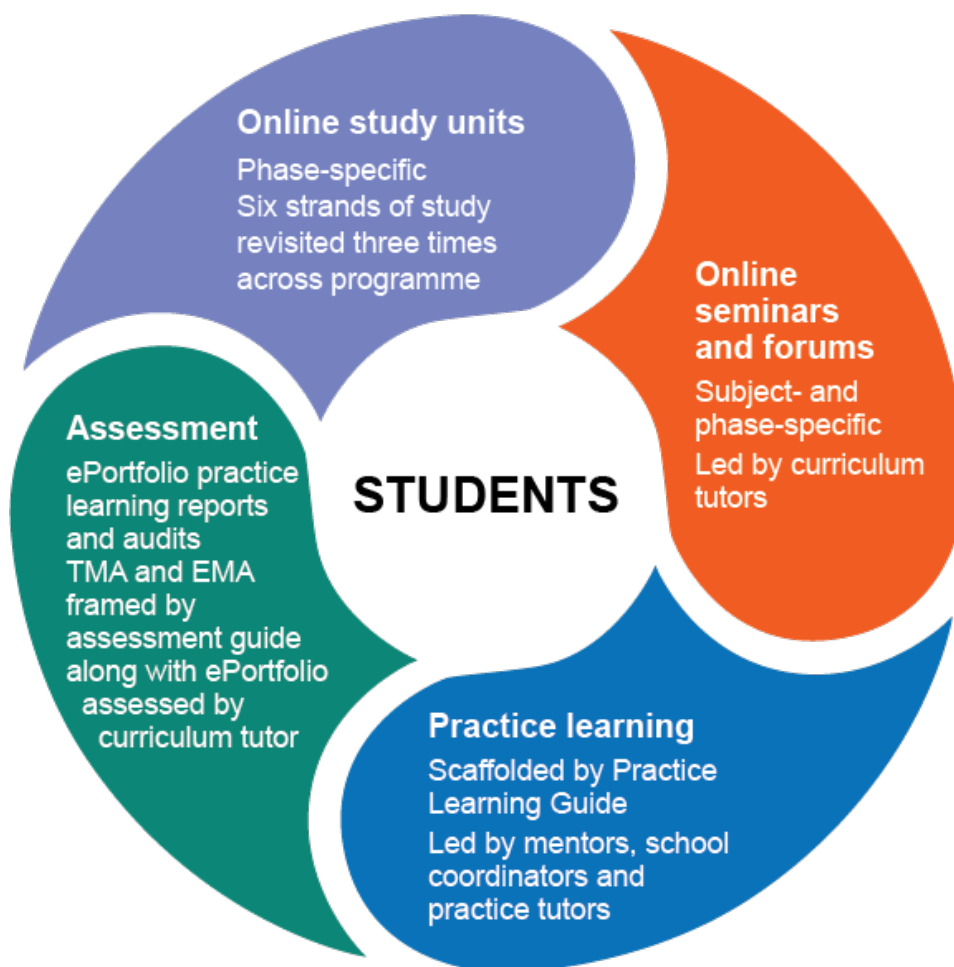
Online study units
Phase-specific
Six strands of study revisited three times across programme

Online seminars and forums
Subject- and phase-specific
Led by curriculum tutors

STUDENTS

Assessment
ePortfolio practice learning reports and audits
TMA and EMA framed by assessment guide along with ePortfolio assessed by curriculum tutor

Practice learning
Scaffolded by Practice Learning Guide
Led by mentors, school coordinators and practice tutors